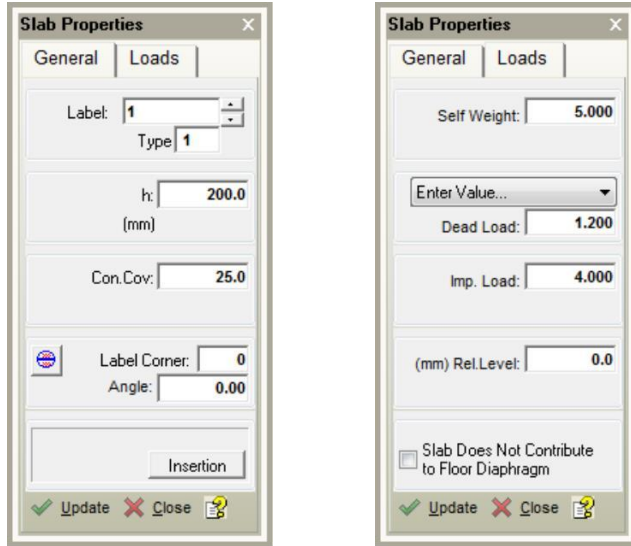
Slab Properties ×

General | Loads

Label: 1

Type 1

h: 200.0

(mm)

Con.Cov: 25.0

Label Corner: 0

Angle: 0.00

Insertion

Update Close

Slab Properties ×

General | Loads

Self Weight: 5.000

Enter Value...

Dead Load: 1.200

Imp. Load: 4.000

(mm) Rel.Level: 0.0

Slab Does Not Contribute to Floor Diaphragm

Update Close